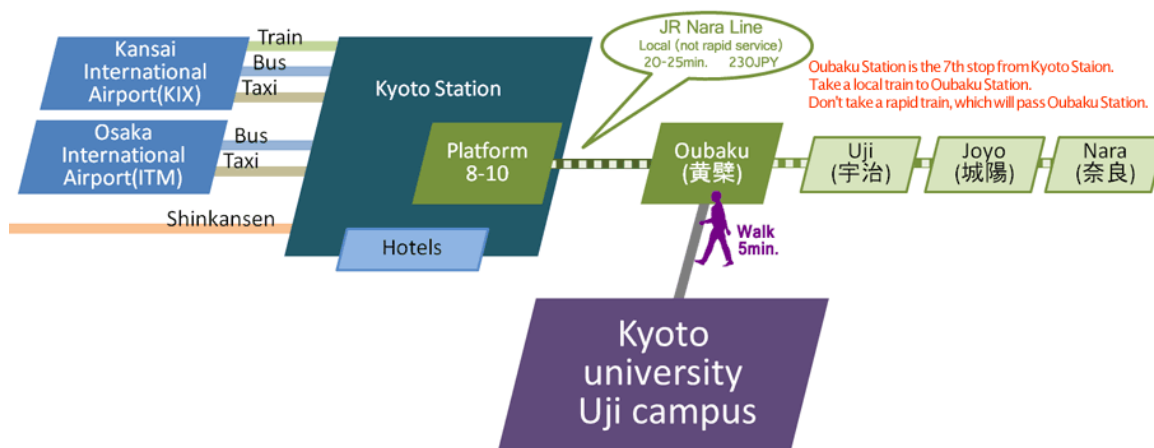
Kansai International Airport(KIX)

Train
Bus
Taxi

Osaka International Airport(ITM)

Bus
Taxi

Shinkansen

Kyoto Station

Platform 8-10

Hotels

JR Nara Line
Local (not rapid service)
20-25min. 230JPY

Oubaku Station is the 7th stop from Kyoto Staion.
Take a local train to Oubaku Station.
Don't take a rapid train, which will pass Oubaku Station.

Oubaku (黄檗)

Uji (宇治)

Joyo (城陽)

Nara (奈良)

Walk 5min.

Kyoto university Uji campus